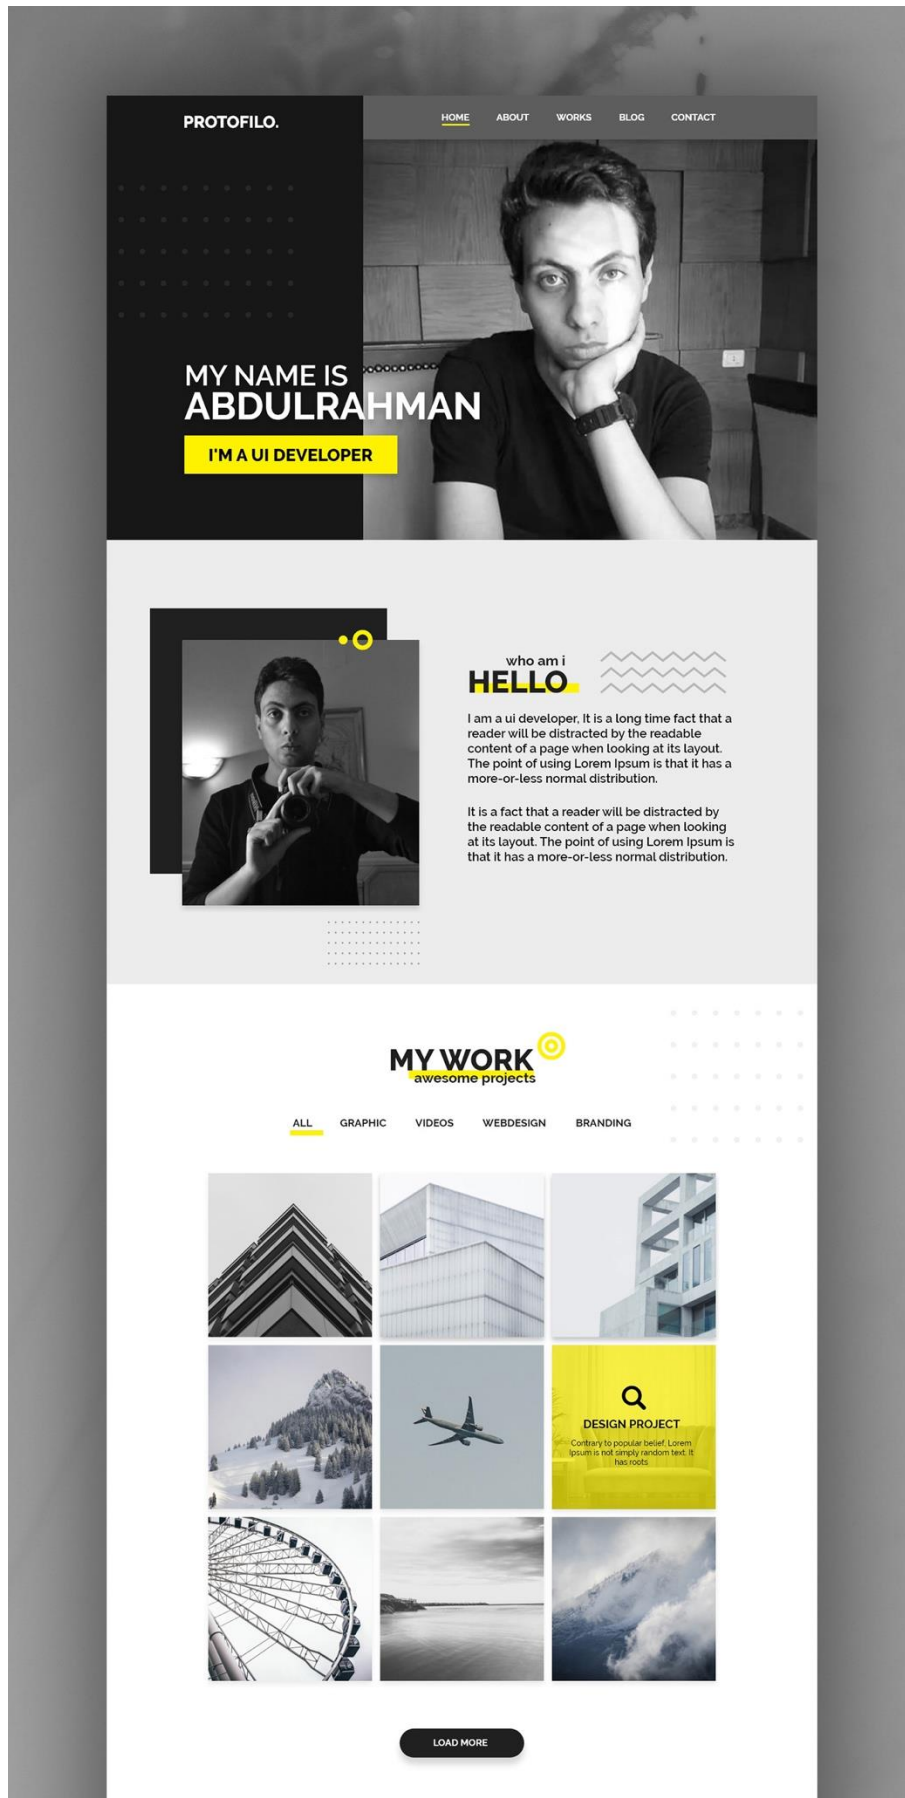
PROTOFILO.

HOME ABOUT WORKS BLOG CONTACT

MY NAME IS
ABDULRAHMAN

I'M A UI DEVELOPER

who am i
HELLO

I am a ui developer, It is a long time fact that a reader will be distracted by the readable content of a page when looking at its layout. The point of using Lorem Ipsum is that it has a more-or-less normal distribution.

It is a fact that a reader will be distracted by the readable content of a page when looking at its layout. The point of using Lorem Ipsum is that it has a more-or-less normal distribution.

MY WORK
awesome projects

ALL GRAPHIC VIDEOS WEBDESIGN BRANDING

DESIGN PROJECT
Contrary to popular belief, Lorem Ipsum is not simply random text. It has roots

LOAD MORE